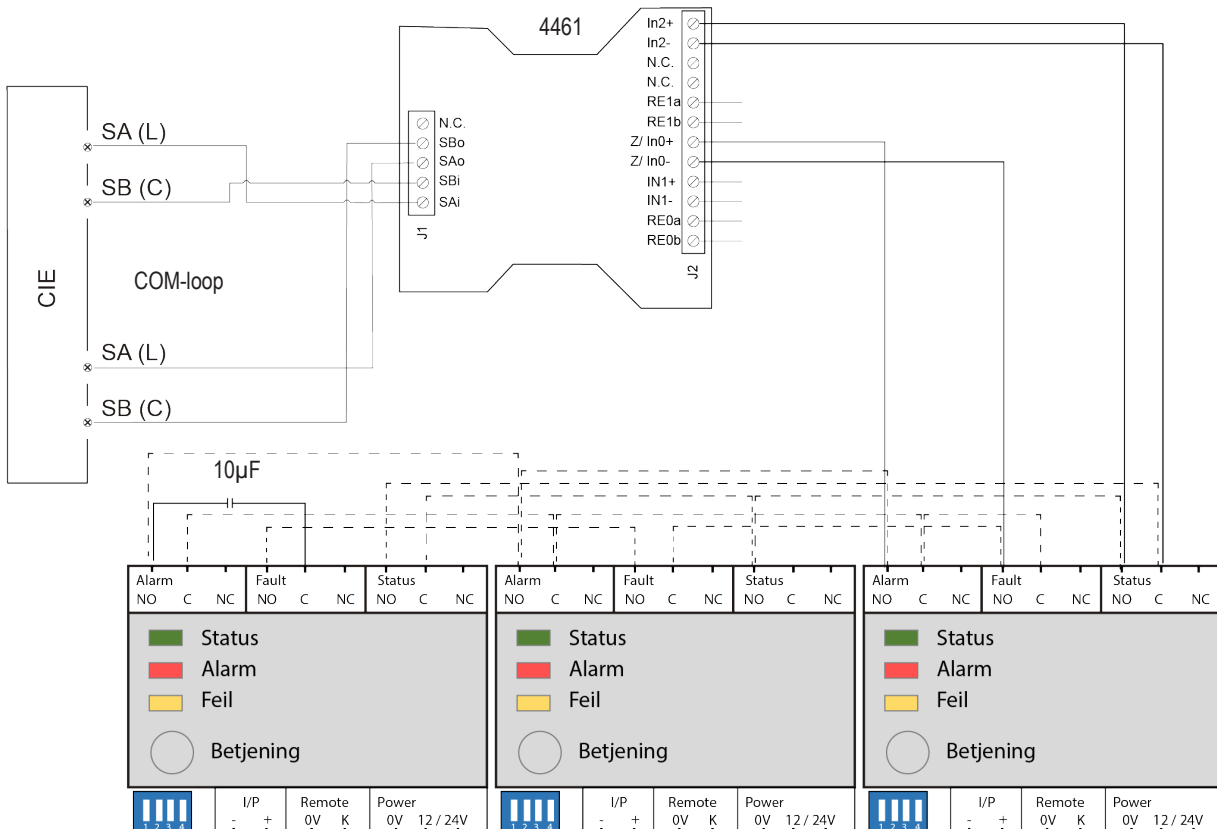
4461

In2+
In2-
N.C.
N.C.
RE1a
RE1b
Z/ In0+
Z/ In0-
IN1+
IN1-
RE0a
RE0b
J2

N.C.
SBo
SAo
SBi
SAi
J1

CIE

SA (L)
SB (C)
COM-loop
SA (L)
SB (C)

10µF

Alarm
NO C NC
Fault
NO C NC
Status
NO C NC

Status
Alarm
Feil
Betjening

1 2 3 4
I/P
- +
Remote
0V K
Power
0V 12 / 24V

Alarm
NO C NC
Fault
NO C NC
Status
NO C NC

Status
Alarm
Feil
Betjening

1 2 3 4
I/P
- +
Remote
0V K
Power
0V 12 / 24V

Alarm
NO C NC
Fault
NO C NC
Status
NO C NC

Status
Alarm
Feil
Betjening

1 2 3 4
I/P
- +
Remote
0V K
Power
0V 12 / 24V